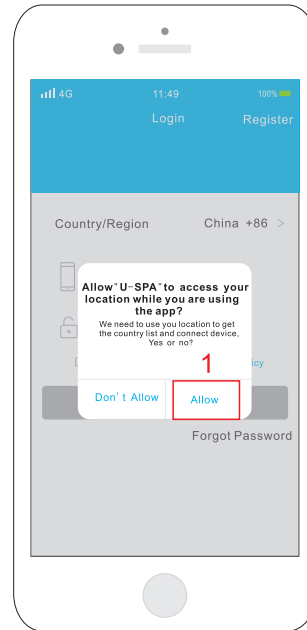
4G 11:49 100%

Login Register

Country/Region China +86 >

Allow"U-SPA"to access your location while you are using the app?
We need to use you location to get the country list and connect device, Yes or no?

1

Don't Allow Allow

icy

Forgot Password